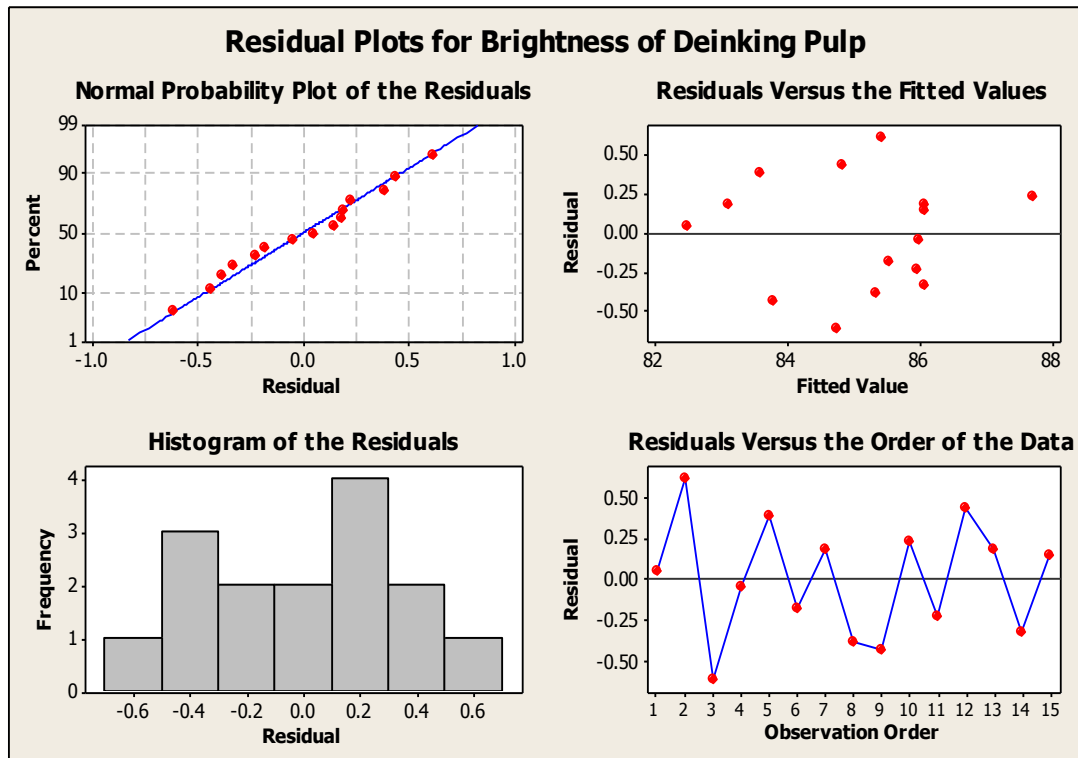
Residual Plots for Brightness of Deinking Pulp

Normal Probability Plot of the Residuals

Percent

99
90
50
10
1

-1.0 -0.5 0.0 0.5 1.0

Residual

Residuals Versus the Fitted Values

Residual

0.50
0.25
0.00
-0.25
-0.50

82 84 86 88

Fitted Value

Histogram of the Residuals

Frequency

4
3
2
1
0

-0.6 -0.4 -0.2 0.0 0.2 0.4 0.6

Residual

Residuals Versus the Order of the Data

Residual

0.50
0.25
0.00
-0.25
-0.50

1 2 3 4 5 6 7 8 9 10 11 12 13 14 15

Observation Order